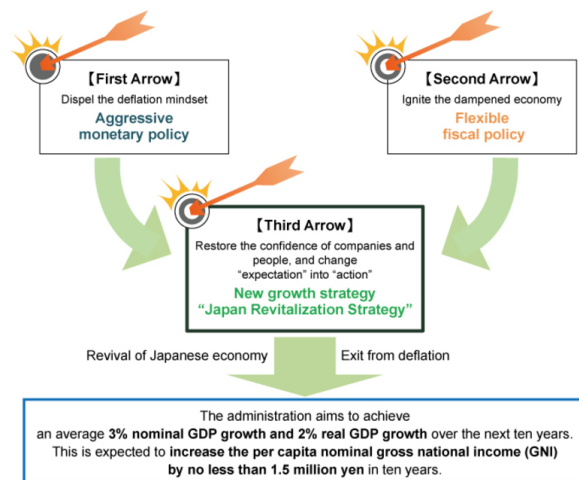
【First Arrow】
Dispel the deflation mindset
Aggressive monetary policy

【Second Arrow】
Ignite the dampened economy
Flexible fiscal policy

【Third Arrow】
Restore the confidence of companies and people, and change "expectation" into "action"
New growth strategy
"Japan Revitalization Strategy"

Revival of Japanese economy

Exit from deflation

The administration aims to achieve an average 3% nominal GDP growth and 2% real GDP growth over the next ten years. This is expected to increase the per capita nominal gross national income (GNI) by no less than 1.5 million yen in ten years.